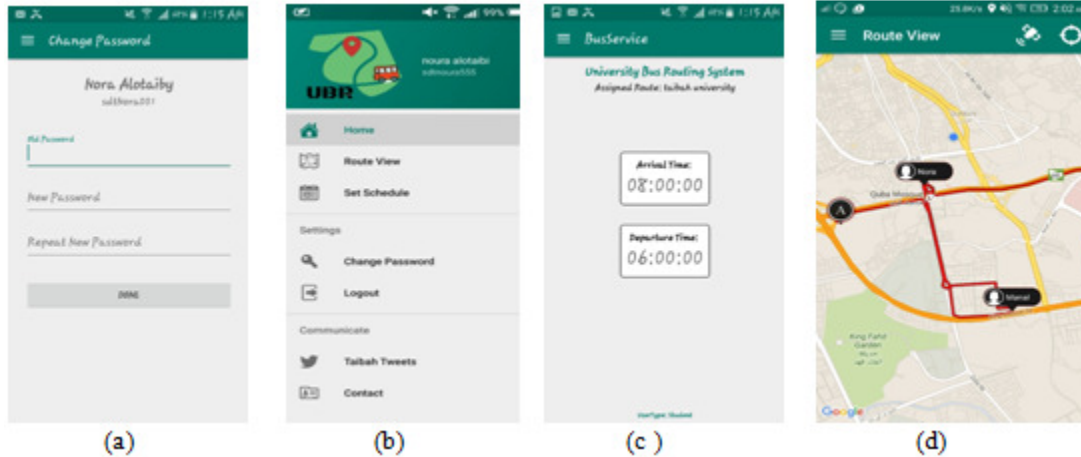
1:15 AM

Change Password

Nora Alotaiby

sdthora551

Old Password

New Password

Repeat New Password

DONE

(a)

99%

UBR

noura alotaibi

sdtnoura555

Home

Route View

Set Schedule

Settings

Change Password

Logout

Communicate

Taibah Tweets

Contact

(b)

1:15 AM

BusService

University Bus Routing System

Assigned Route: taibah university

Arrival Time:

08:00:00

Departure Time:

06:00:00

UserType: Student

(c )

2:02

Route View

Nora

A

Quba Mosque

Manal

King Fahd Garden

Google

(d)